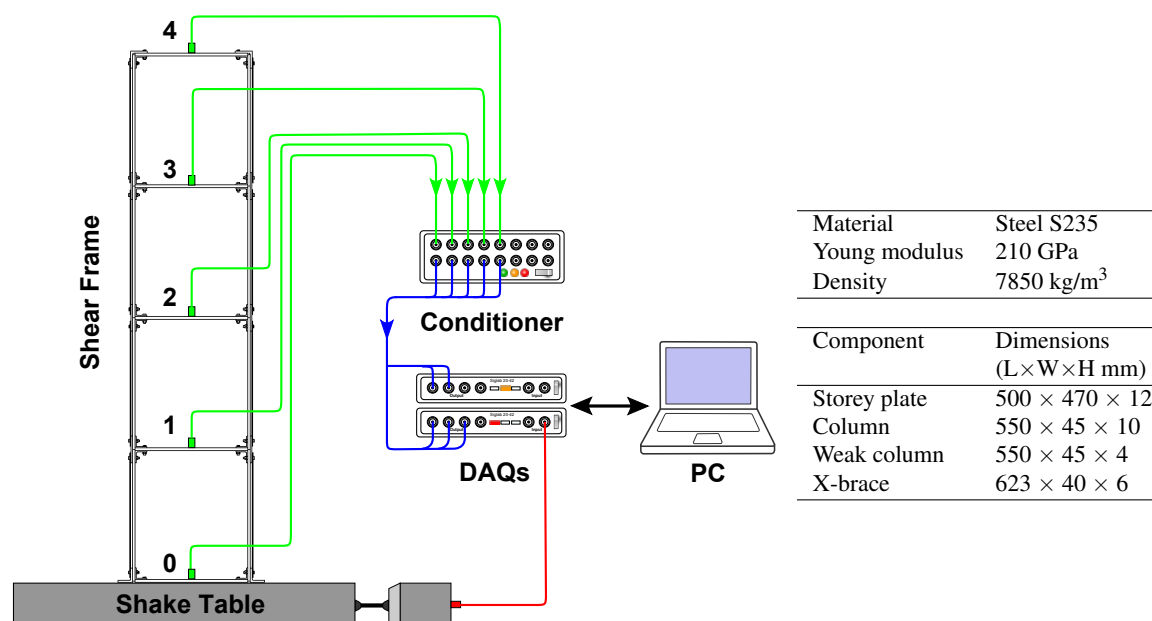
4

3

2

1

0

Shear Frame

Conditioner

Output

Input

Output

Input

DAQs

PC

Shake Table

| Material | Steel S235 |
|---|---|
| Young modulus | 210 GPa |
| Density | 7850 kg/m$^3$ |

| Component | Dimensions (L×W×H mm) |
|---|---|
| Storey plate | $500 \times 470 \times 12$ |
| Column | $550 \times 45 \times 10$ |
| Weak column | $550 \times 45 \times 4$ |
| X-brace | $623 \times 40 \times 6$ |